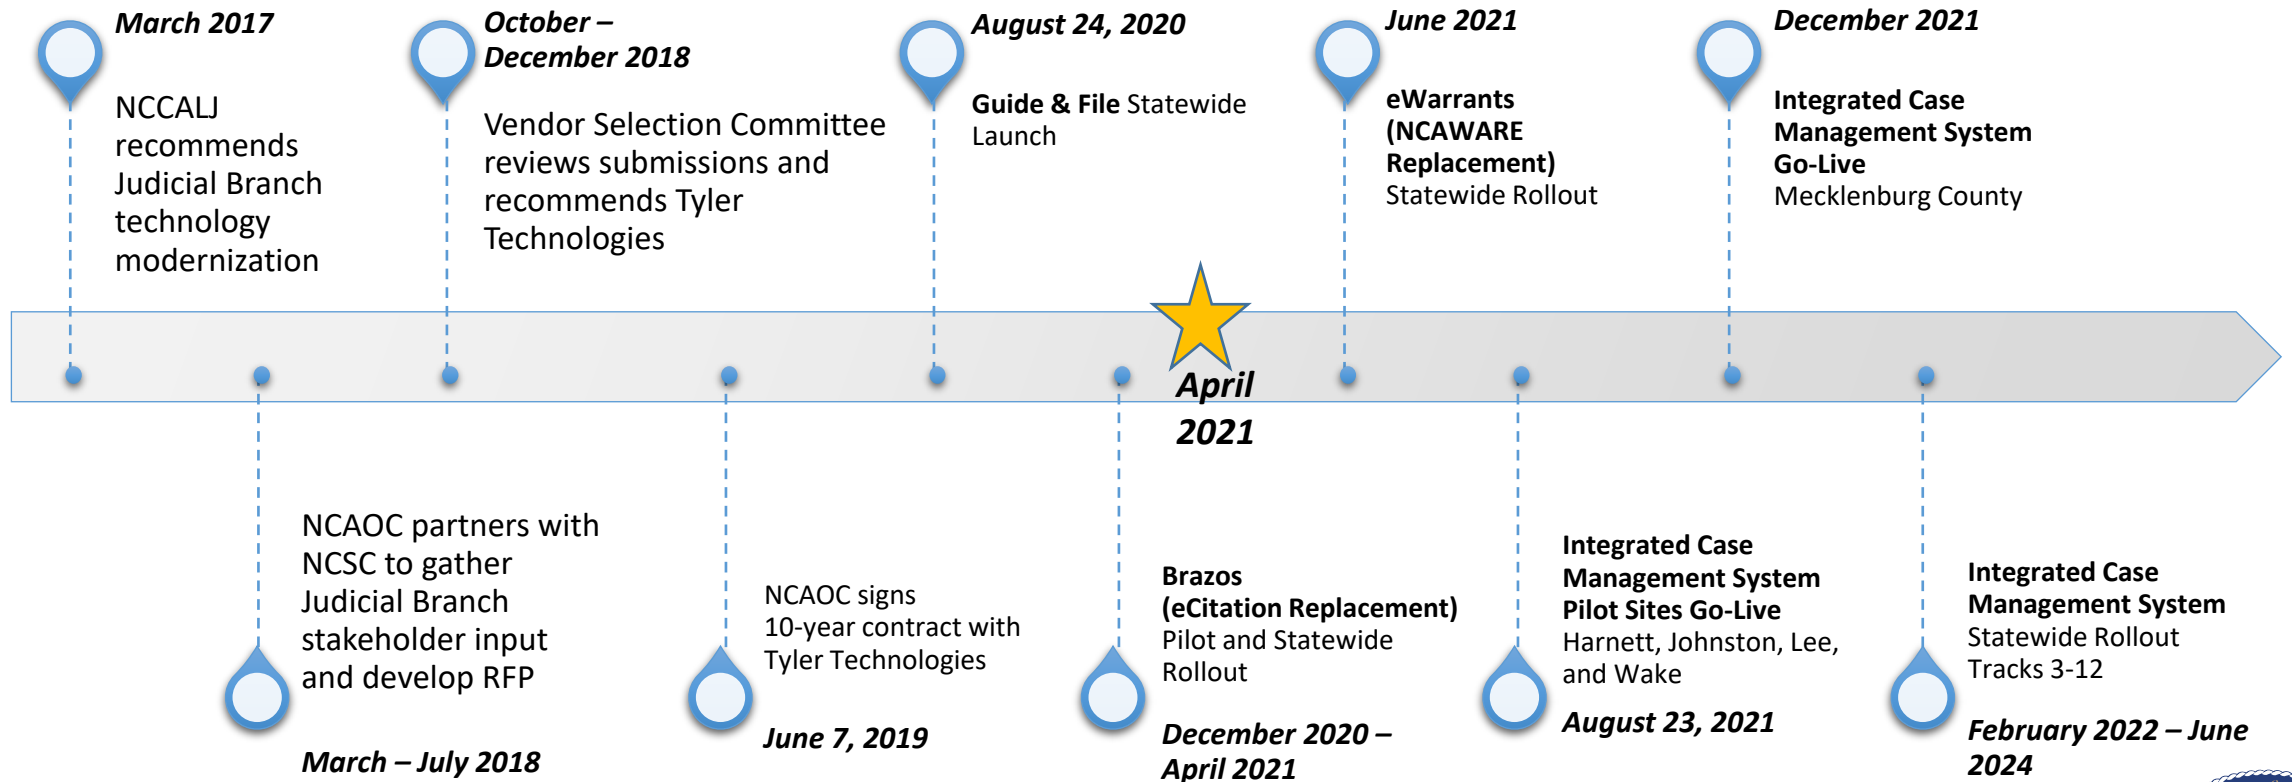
March 2017

NCCALJ recommends Judicial Branch technology modernization

October – December 2018

Vendor Selection Committee reviews submissions and recommends Tyler Technologies

August 24, 2020

**Guide & File** Statewide Launch

June 2021

**eWarrants (NCAWARE Replacement)** Statewide Rollout

December 2021

**Integrated Case Management System Go-Live** Mecklenburg County

April 2021

NCAOC partners with NCSC to gather Judicial Branch stakeholder input and develop RFP

March – July 2018

NCAOC signs 10-year contract with Tyler Technologies

June 7, 2019

**Brazos (eCitation Replacement)** Pilot and Statewide Rollout

December 2020 – April 2021

**Integrated Case Management System Pilot Sites Go-Live** Harnett, Johnston, Lee, and Wake

August 23, 2021

**Integrated Case Management System** Statewide Rollout Tracks 3-12

February 2022 – June 2024